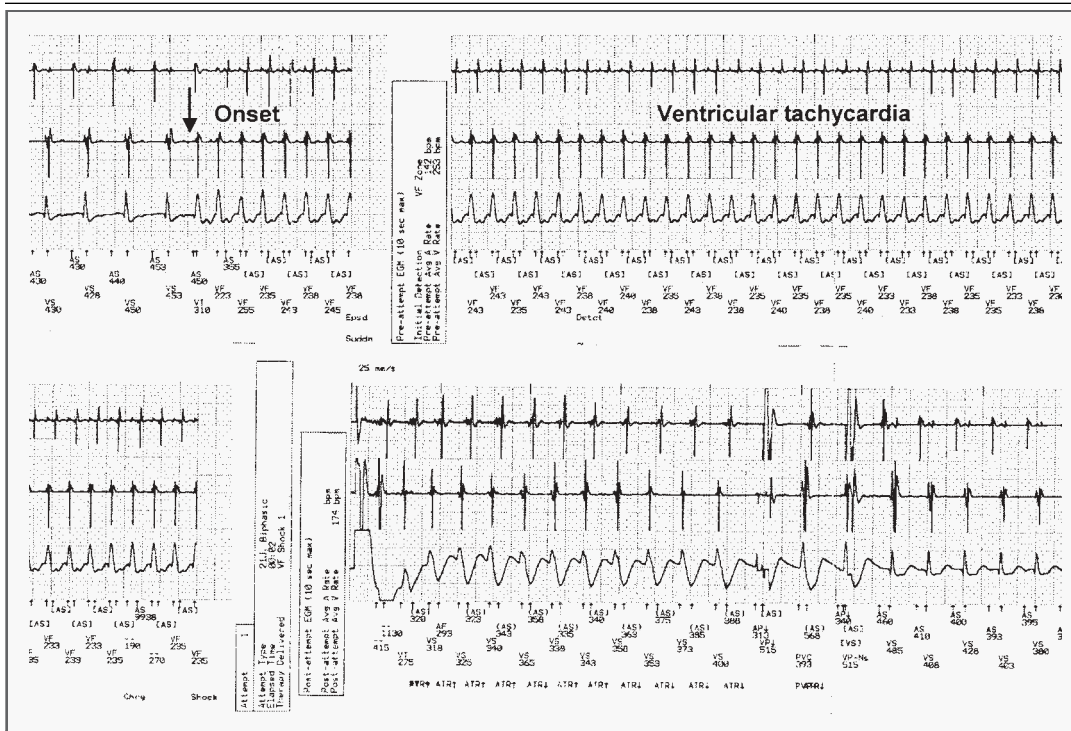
Onset

Ventricular tachycardia

AS 430 AS 453 AS 359 [AS] [AS] [AS]
AS 430 AS 440 AS 450 [AS] [AS]
VS 428 VS 453 VF 223 VF 235 VF 238 VF 238
VS 430 VS 450 VT 310 VF 255 VF 243 VF 245
Epsd
Suddn

Pre-attempt EGM (10 sec max)
Initial Detection VF Zone
Pre-attempt Avg A Rate 142 bpm
Pre-attempt Avg V Rate 253 bpm

[AS] [AS] [AS] [AS] [AS] [AS] [AS] [AS] [AS] [AS] [AS] [AS] [AS] [AS] [AS] [AS] [AS] [AS] [AS] [AS] [AS] [AS]
VF 243 VF 243 VF 238 VF 240 VF 235 VF 238 VF 235 VF 235 VF 235 VF 233 VF 238 VF 235 VF 233 VF
VF 243 VF 235 VF 243 VF 240 VF 238 VF 235 VF 238 VF 240 VF 238 VF 240 VF 233 VF 238 VF 235 VF 236
Detct

25 mm/s

[AS] [AS] AS 3938 [AS]
[AS] [AS] [AS] [AS]
VF 233 VF 233 -- 190 VF 295
F 35 VF 239 VF 235 -- 270 VF 235
Chrg Shock

Attempt 1
Attempt Type 21J, Biphasic
Elapsed Time 00:02
Therapy Delivered VF Shock 1

Post-attempt EGM (10 sec max)
Post-attempt Avg A Rate bpm
Post-attempt Avg V Rate 174 bpm

[AS] [AS] (AS) [AS] (AS) [AS] [AS] [AS] [AS] AP 340 AS 460 AS 400 AS 395
320 AF 293 343 358 340 363 375 388 313 568 410 393
-- 1130 VS 318 VS 340 VS 335 VS 350 VS 395 VPj 515 [VS] VP-Hy 515 VS 485 VS 428 VS 3
415 VT 275 VS 325 VS 365 VS 343 VS 353 VS 400 PVC 393 VS 408 VS 423 VS 380

ATR↑ ATR↑ ATR↑ ATR↑ ATR↓ ATR↑ ATR↑ ATR↓ ATR↓ ATR↓ ATR↓ PVPR↓